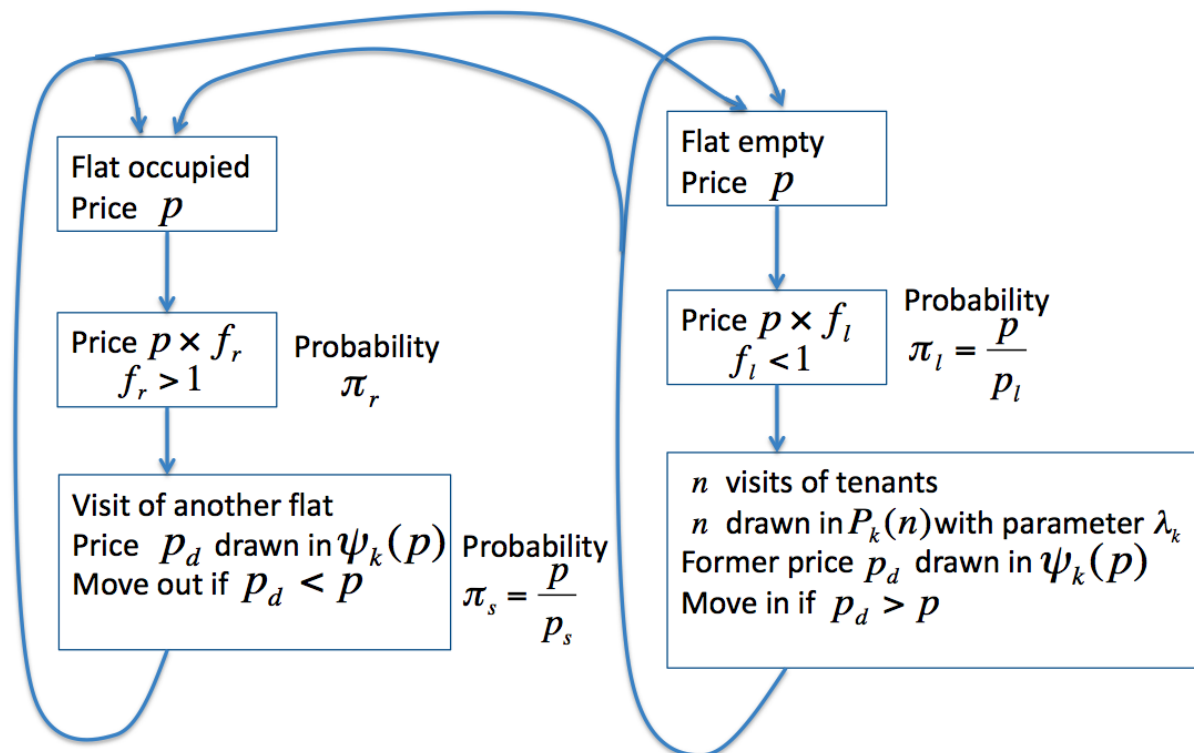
Flat occupied
Price $p$

Price $p \times f_r$
$f_r > 1$

Probability
$\pi_r$

Visit of another flat
Price $p_d$ drawn in $\psi_k(p)$
Move out if $p_d < p$

Probability
$\pi_s = \frac{p}{p_s}$

Flat empty
Price $p$

Price $p \times f_l$
$f_l < 1$

Probability
$\pi_l = \frac{p}{p_l}$

$n$ visits of tenants
$n$ drawn in $P_k(n)$ with parameter $\lambda_k$
Former price $p_d$ drawn in $\psi_k(p)$
Move in if $p_d > p$